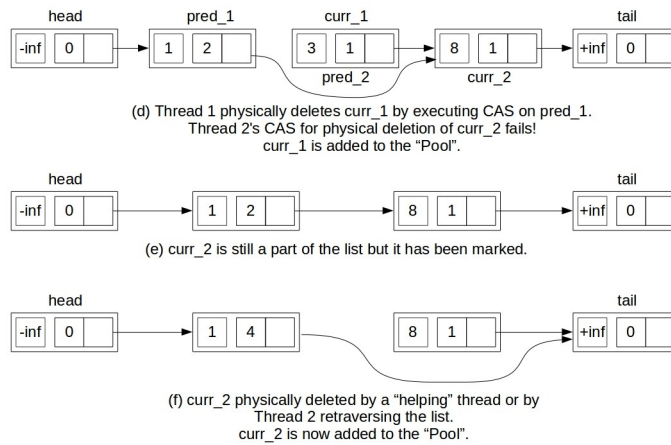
head
-inf 0
pred_1
1 2
curr_1
3 1
pred_2
8 1
curr_2
tail
+inf 0

(d) Thread 1 physically deletes curr_1 by executing CAS on pred_1. Thread 2's CAS for physical deletion of curr_2 fails! curr_1 is added to the "Pool".

head
-inf 0
1 2
8 1
tail
+inf 0

(e) curr_2 is still a part of the list but it has been marked.

head
-inf 0
1 4
8 1
tail
+inf 0

(f) curr_2 physically deleted by a "helping" thread or by Thread 2 retraversing the list. curr_2 is now added to the "Pool".